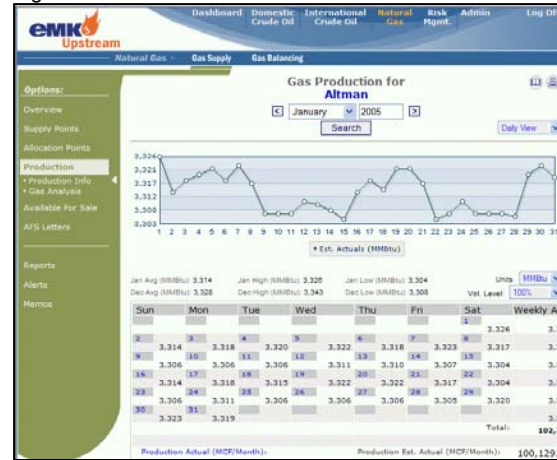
emk Upstream

Dashboard | Domestic Crude Oil | International Crude Oil | Natural Gas | Risk Mgmt. | Admin | Log Off

Natural Gas » | Gas Supply | Gas Balancing

Options:
Overview
Supply Points
Allocation Points
Production
• Production Info
• Gas Analysis
Available For Sale
AFS Letters

Reports
Alerts
Memos

Gas Production for
Altman

January 2005
Search

Daily View

3.324
3.320
3.317
3.312
3.308
3.303

1 2 3 4 5 6 7 8 9 10 11 12 13 14 15 16 17 18 19 20 21 22 23 24 25 26 27 28 29 30 31

• Est. Actuals (MMBtu)

Jan Avg (MMBtu): 3.314 | Jan High (MMBtu): 3.326 | Jan Low (MMBtu): 3.304 | Units: MMBtu
Dec Avg (MMBtu): 3.328 | Dec High (MMBtu): 3.343 | Dec Low (MMBtu): 3.308 | Vol. Level: 100%

| Sun | Mon | Tue | Wed | Thu | Fri | Sat | Weekly A |
|---|---|---|---|---|---|---|---|
| | | | | | | 1 3.326 | 3. |
| 2 3.314 | 3 3.317 | 4 3.320 | 5 3.322 | 6 3.318 | 7 3.323 | 8 3.317 | 3. |
| 9 3.306 | 10 3.306 | 11 3.306 | 12 3.311 | 13 3.310 | 14 3.307 | 15 3.304 | 3. |
| 16 3.314 | 17 3.318 | 18 3.315 | 19 3.322 | 20 3.322 | 21 3.317 | 22 3.304 | 3. |
| 23 3.306 | 24 3.311 | 25 3.306 | 26 3.306 | 27 3.306 | 28 3.305 | 29 3.320 | 3. |
| 30 3.323 | 31 3.319 | | | | | | 3. |
| | | | | | | Total: | 102, |

Production Actual (MCF/Month): | Production Est. Actual (MCF/Month): 100,129